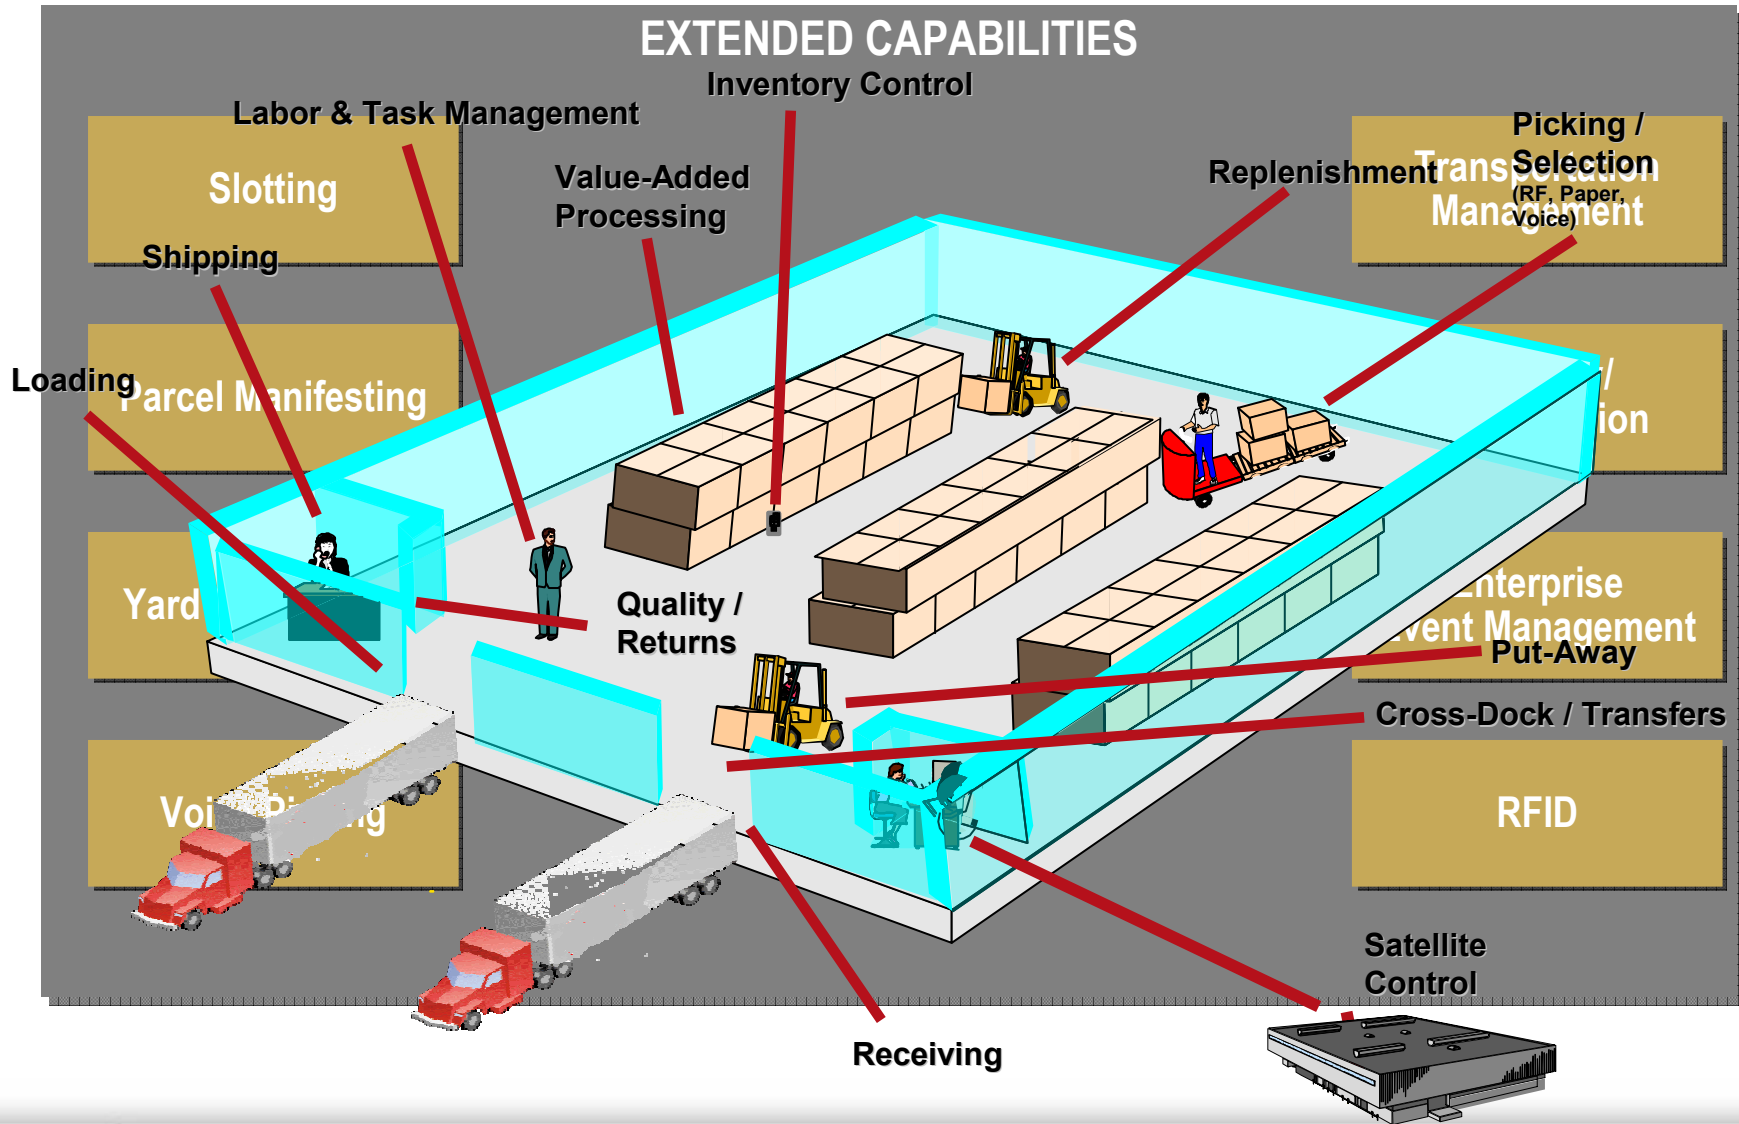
EXTENDED CAPABILITIES

Inventory Control

Labor & Task Management

Slotting

Value-Added Processing

Replenishment

Picking / Selection (RF, Paper, Voice)

Transportation Management

Shipping

Loading

Parcel Manifesting

/
ion

Yard

Quality / Returns

Enterprise
Event Management

Put-Away

Cross-Dock / Transfers

Voi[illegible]ng

RFID

Satellite Control

Receiving